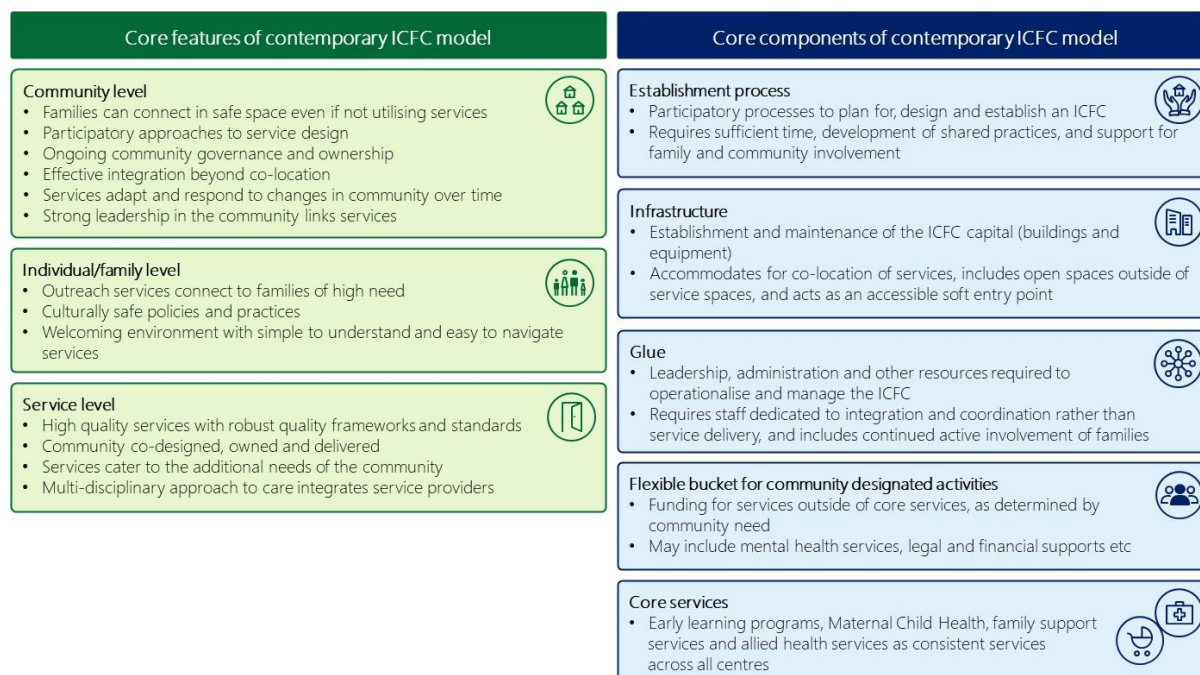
Core features of contemporary ICFC model

Community level
• Families can connect in safe space even if not utilising services
• Participatory approaches to service design
• Ongoing community governance and ownership
• Effective integration beyond co-location
• Services adapt and respond to changes in community over time
• Strong leadership in the community links services

Individual/family level
• Outreach services connect to families of high need
• Culturally safe policies and practices
• Welcoming environment with simple to understand and easy to navigate services

Service level
• High quality services with robust quality frameworks and standards
• Community co-designed, owned and delivered
• Services cater to the additional needs of the community
• Multi-disciplinary approach to care integrates service providers

Core components of contemporary ICFC model

Establishment process
• Participatory processes to plan for, design and establish an ICFC
• Requires sufficient time, development of shared practices, and support for family and community involvement

Infrastructure
• Establishment and maintenance of the ICFC capital (buildings and equipment)
• Accommodates for co-location of services, includes open spaces outside of service spaces, and acts as an accessible soft entry point

Glue
• Leadership, administration and other resources required to operationalise and manage the ICFC
• Requires staff dedicated to integration and coordination rather than service delivery, and includes continued active involvement of families

Flexible bucket for community designated activities
• Funding for services outside of core services, as determined by community need
• May include mental health services, legal and financial supports etc

Core services
• Early learning programs, Maternal Child Health, family support services and allied health services as consistent services across all centres